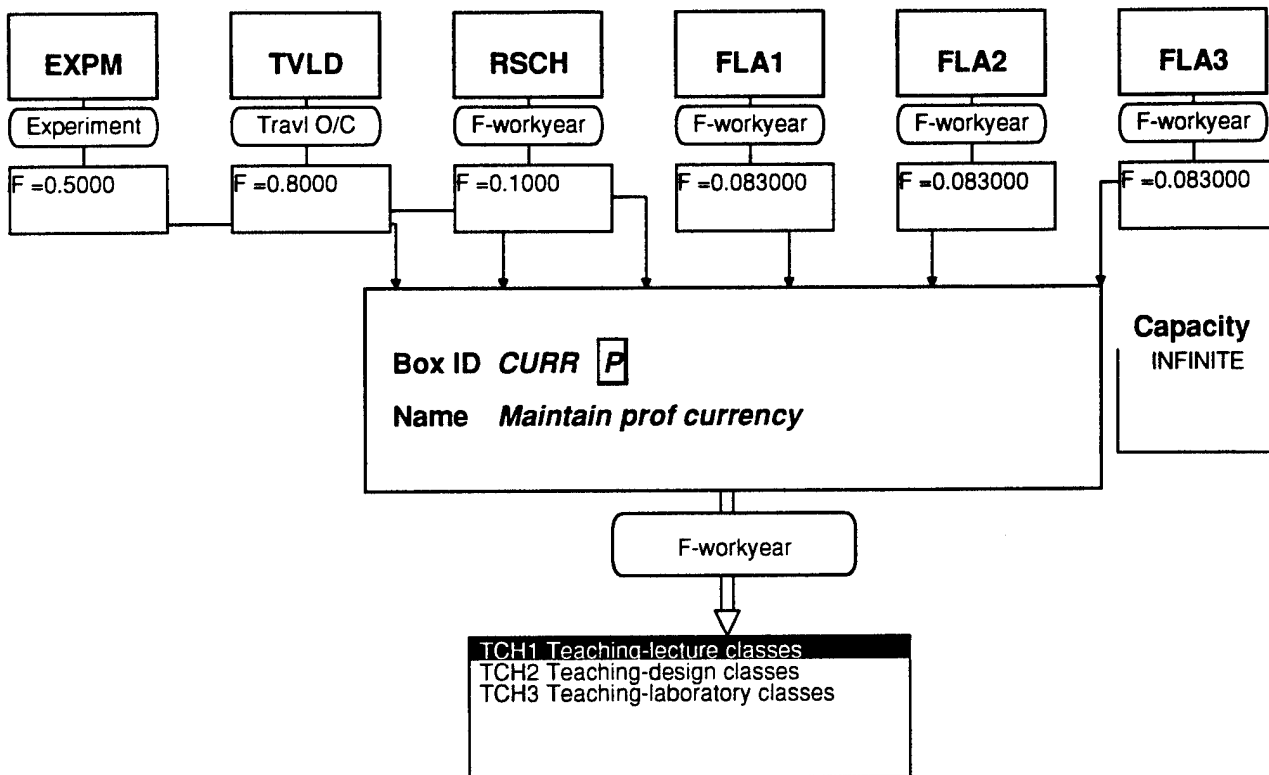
EXPM
Experiment
F =0.5000

TVLD
Travl O/C
F =0.8000

RSCH
F-workyear
F =0.1000

FLA1
F-workyear
F =0.083000

FLA2
F-workyear
F =0.083000

FLA3
F-workyear
F =0.083000

Box ID CURR P
Name Maintain prof currency

Capacity
INFINITE

F-workyear

TCH1 Teaching-lecture classes
TCH2 Teaching-design classes
TCH3 Teaching-laboratory classes